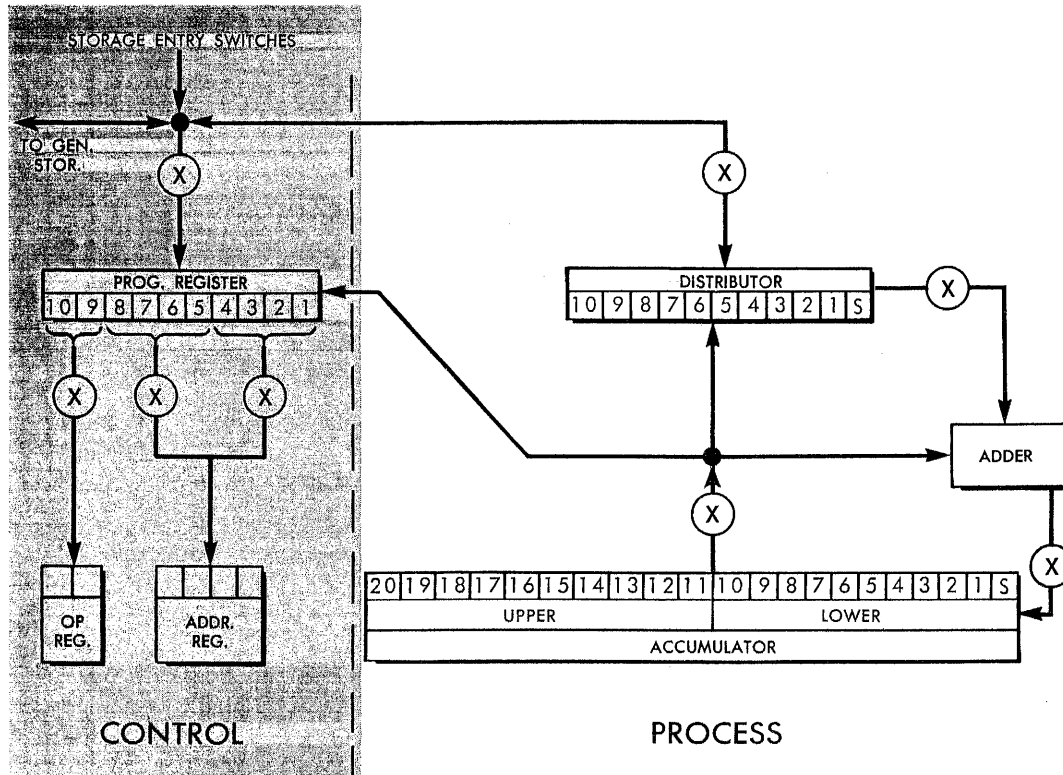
STORAGE ENTRY SWITCHES

TO GEN. STOR.

X

X

PROG. REGISTER

| 10 | 9 | 8 | 7 | 6 | 5 | 4 | 3 | 2 | 1 |
|---|---|---|---|---|---|---|---|---|---|

X X X

OP REG.

ADDR. REG.

DISTRIBUTOR

| 10 | 9 | 8 | 7 | 6 | 5 | 4 | 3 | 2 | 1 | S |
|---|---|---|---|---|---|---|---|---|---|---|

X

ADDER

X

X

| 20 | 19 | 18 | 17 | 16 | 15 | 14 | 13 | 12 | 11 | 10 | 9 | 8 | 7 | 6 | 5 | 4 | 3 | 2 | 1 | S |
|---|---|---|---|---|---|---|---|---|---|---|---|---|---|---|---|---|---|---|---|---|

UPPER LOWER

ACCUMULATOR

CONTROL

PROCESS